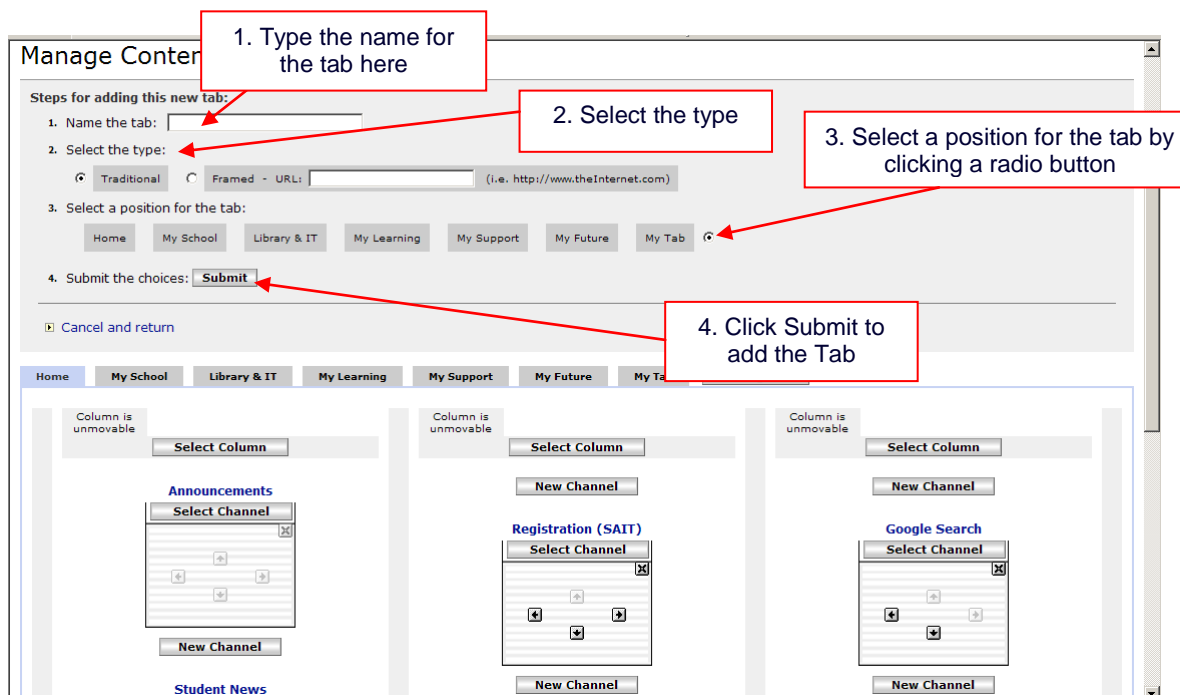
Manage Conter

1. Type the name for the tab here

Steps for adding this new tab:

1. Name the tab:

2. Select the type

2. Select the type:

3. Select a position for the tab by clicking a radio button

Traditional

Framed - URL:

(i.e. http://www.theInternet.com)

3. Select a position for the tab:

Home | My School | Library & IT | My Learning | My Support | My Future | My Tab

4. Submit the choices: Submit

Cancel and return

4. Click Submit to add the Tab

Home | My School | Library & IT | My Learning | My Support | My Future | My Ta

Column is unmovable

Select Column

Announcements

Select Channel

New Channel

Student News

Column is unmovable

Select Column

New Channel

Registration (SAIT)

Select Channel

New Channel

Column is unmovable

Select Column

New Channel

Google Search

Select Channel

New Channel